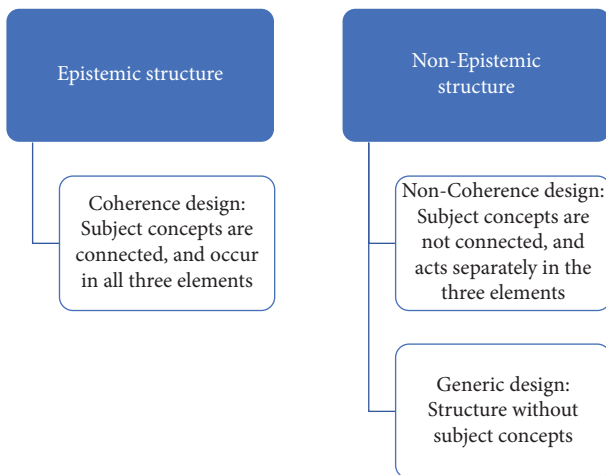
Epistemic structure

Coherence design: Subject concepts are connected, and occur in all three elements

Non-Epistemic structure

Non-Coherence design: Subject concepts are not connected, and acts separately in the three elements

Generic design: Structure without subject concepts